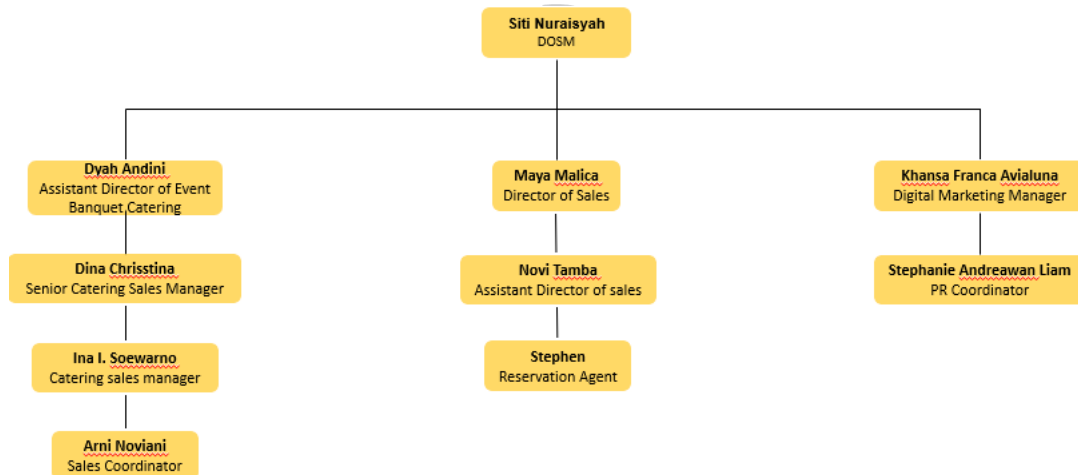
Siti Nuraisyah
DOSM

Dyah Andini
Assistant Director of Event Banquet Catering

Dina Chrisstina
Senior Catering Sales Manager

Ina I. Soewarno
Catering sales manager

Arni Noviani
Sales Coordinator

Maya Malica
Director of Sales

Novi Tamba
Assistant Director of sales

Stephen
Reservation Agent

Khansa Franca Avialuna
Digital Marketing Manager

Stephanie Andreawan Liam
PR Coordinator